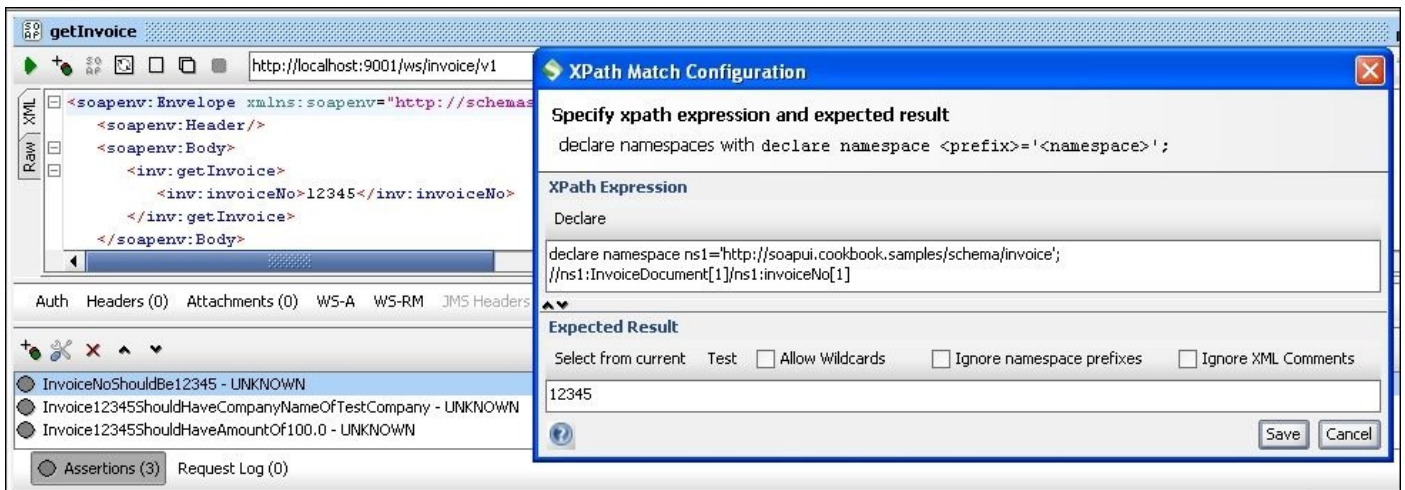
getInvoice

http://localhost:9001/ws/invoice/v1

XML
Raw

<soapenv:Envelope xmlns:soapenv="http://schemas
<soapenv:Header/>
<soapenv:Body>
<inv:getInvoice>
<inv:invoiceNo>12345</inv:invoiceNo>
</inv:getInvoice>
</soapenv:Body>

Auth Headers (0) Attachments (0) WS-A WS-RM JMS Headers

InvoiceNoShouldBe12345 - UNKNOWN
Invoice12345ShouldHaveCompanyNameOfTestCompany - UNKNOWN
Invoice12345ShouldHaveAmountOf100.0 - UNKNOWN

Assertions (3) Request Log (0)

XPath Match Configuration

Specify xpath expression and expected result
declare namespaces with declare namespace <prefix>='<namespace>';

XPath Expression
Declare

declare namespace ns1='http://soapui.cookbook.samples/schema/invoice';
//ns1:InvoiceDocument[1]/ns1:invoiceNo[1]

Expected Result
Select from current Test Allow Wildcards Ignore namespace prefixes Ignore XML Comments

12345

Save Cancel